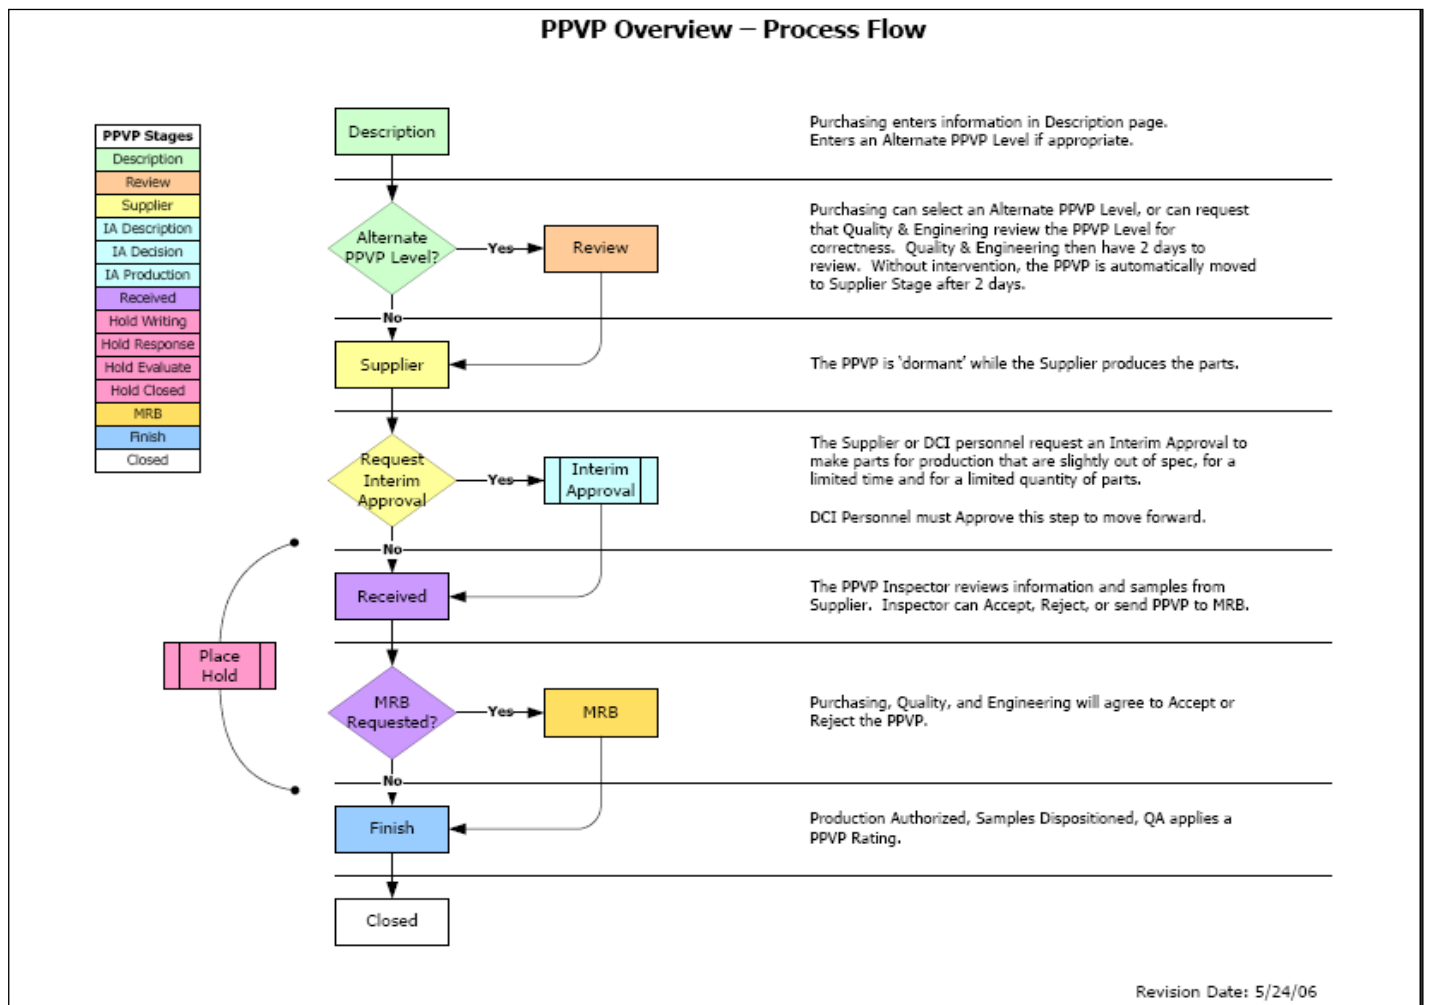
PPVP Overview – Process Flow

| PPVP Stages |
|---|
| Description |
| Review |
| Supplier |
| IA Description |
| IA Decision |
| IA Production |
| Received |
| Hold Writing |
| Hold Response |
| Hold Evaluate |
| Hold Closed |
| MRB |
| Finish |
| Closed |

Description

Purchasing enters information in Description page. Enters an Alternate PPVP Level if appropriate.

Alternate PPVP Level?

Yes

Review

Purchasing can select an Alternate PPVP Level, or can request that Quality & Enginering review the PPVP Level for correctness. Quality & Engineering then have 2 days to review. Without intervention, the PPVP is automatically moved to Supplier Stage after 2 days.

No

Supplier

The PPVP is 'dormant' while the Supplier produces the parts.

Request Interim Approval

Yes

Interim Approval

The Supplier or DCI personnel request an Interim Approval to make parts for production that are slightly out of spec, for a limited time and for a limited quantity of parts.

DCI Personnel must Approve this step to move forward.

No

Received

The PPVP Inspector reviews information and samples from Supplier. Inspector can Accept, Reject, or send PPVP to MRB.

Place Hold

MRB Requested?

Yes

MRB

Purchasing, Quality, and Engineering will agree to Accept or Reject the PPVP.

No

Finish

Production Authorized, Samples Dispositioned, QA applies a PPVP Rating.

Closed

Revision Date: 5/24/06